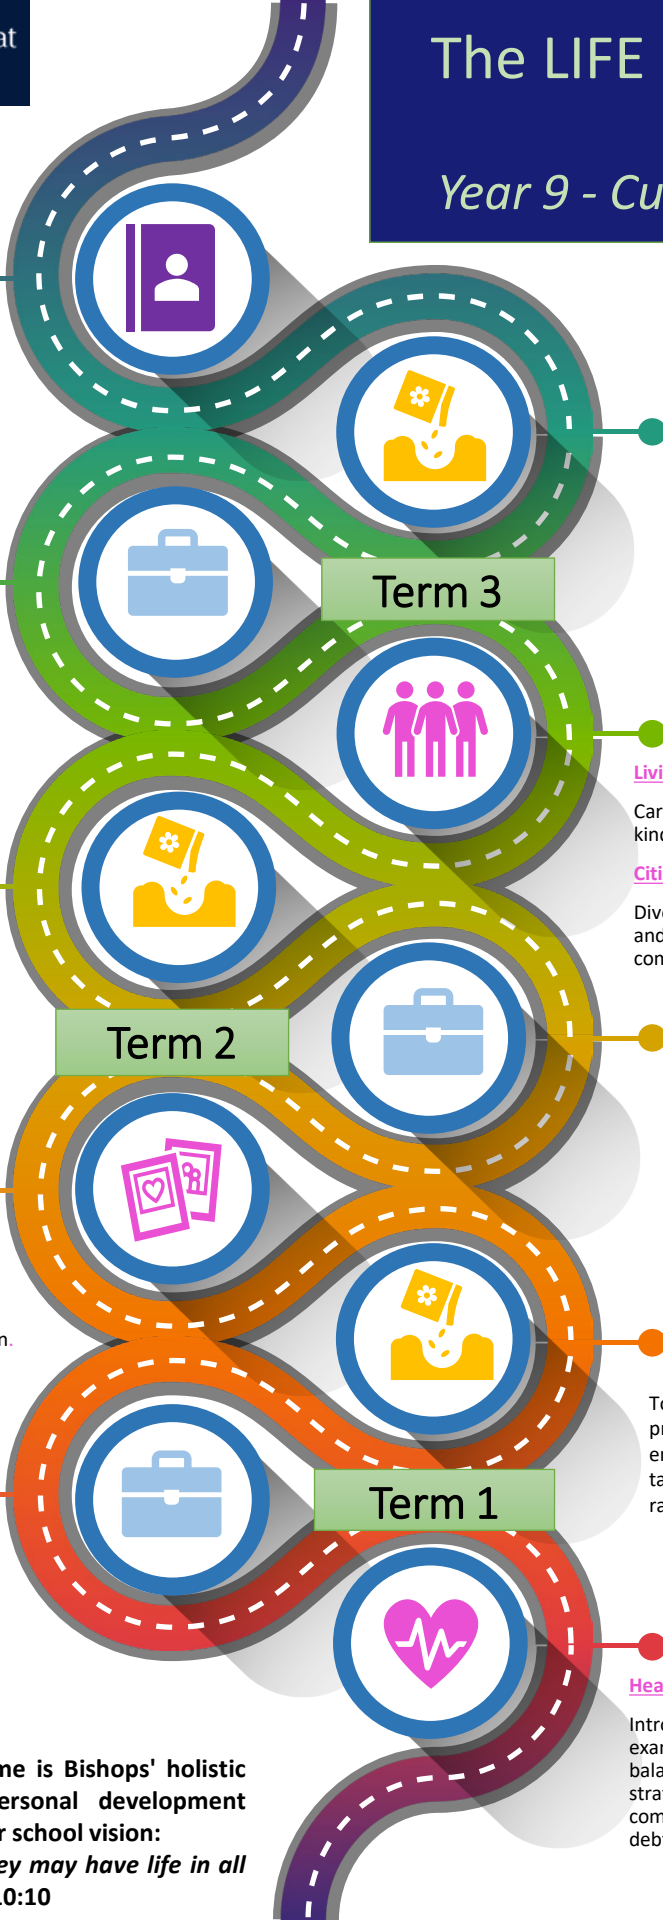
at

The LIFE

Year 9 - Cu

Term 3

Livi

Car
kinc

Citi

Dive
and
con

Term 2

n.

Te
pr
er
ta
ra

Term 1

Hea

Intr
exar
bala
stra
com
deb

me is Bishops' holistic ersonal development r school vision:
ey may have life in all 10:10